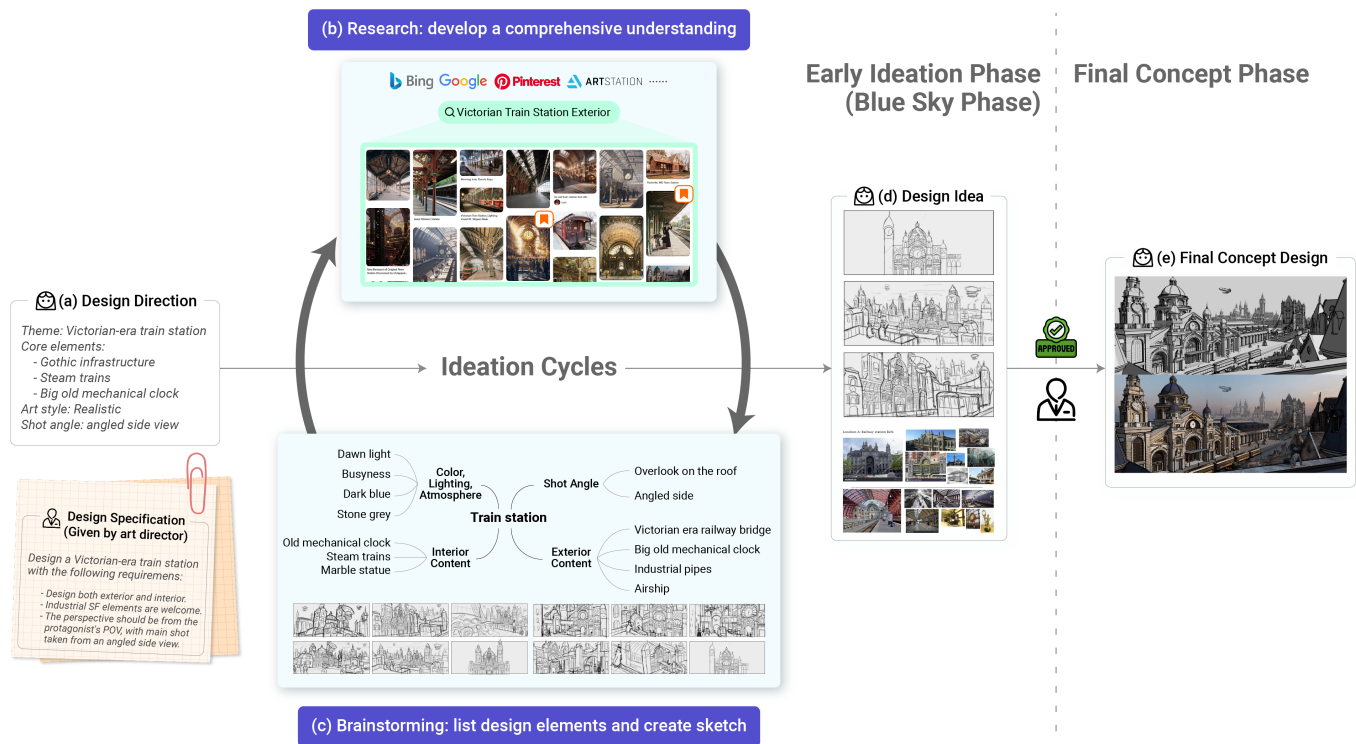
(b) Research: develop a comprehensive understanding

Bing Google Pinterest ARTSTATION ......

Victorian Train Station Exterior

Early Ideation Phase (Blue Sky Phase)

Final Concept Phase

(d) Design Idea

(e) Final Concept Design

(a) Design Direction

Theme: Victorian-era train station
Core elements:
- Gothic infrastructure
- Steam trains
- Big old mechanical clock
Art style: Realistic
Shot angle: angled side view

Ideation Cycles

APPROVED

Design Specification (Given by art director)

Design a Victorian-era train station with the following requirements:

- Design both exterior and interior.
- Industrial SF elements are welcome.
- The perspective should be from the protagonist's POV, with main shot taken from an angled side view.

Dawn light
Busyness
Dark blue
Stone grey
Color, Lighting, Atmosphere
Shot Angle
Overlook on the roof
Angled side
Train station
Old mechanical clock
Steam trains
Marble statue
Interior Content
Exterior Content
Victorian era railway bridge
Big old mechanical clock
Industrial pipes
Airship

(c) Brainstorming: list design elements and create sketch